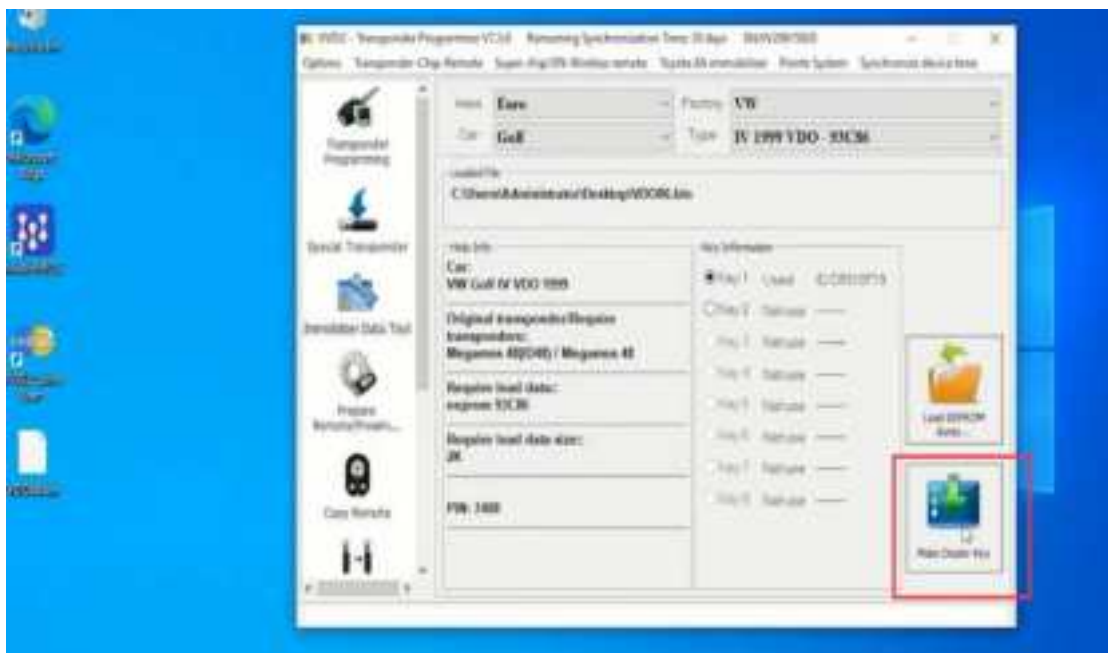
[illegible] - Transponder Programmer V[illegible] Remaining Synchronization Time: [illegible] days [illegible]

Options Transponder Chip Remote Super chip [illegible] Wireless remote Toyota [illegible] immobilizer Points System Synchronize device time

Transponder Programming

Special Transponder

Immobilizer Data Tool

Prepare Remote/Proxim...

Copy Remote

Area Euro

Car Golf

Factory VW

Type IV 1999 VDO - 93C86

Loaded File

C:\Users\Administrator\Desktop\VDO86.bin

Help Info

Car:
VW Golf IV VDO 1999

Original transponder/Require transponders:
Megamos 48(ID48) / Megamos 48

Require load data:
eeprom 93C86

Require load data size:
2K

PIN: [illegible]

Key Information

Key 1 Used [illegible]

Key 2 Not use ----

Key 3 Not use ----

Key 4 Not use ----

Key 5 Not use ----

Key 6 Not use ----

Key 7 Not use ----

Key 8 Not use ----

Load EEPROM data...

Make Dealer Key